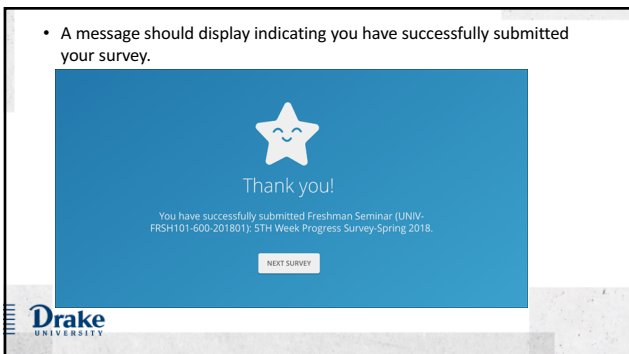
• A message should display indicating you have successfully submitted your survey.

Thank you!

You have successfully submitted Freshman Seminar (UNIV-FRSH101-600-201801): 5TH Week Progress Survey-Spring 2018.

NEXT SURVEY

Drake
UNIVERSITY